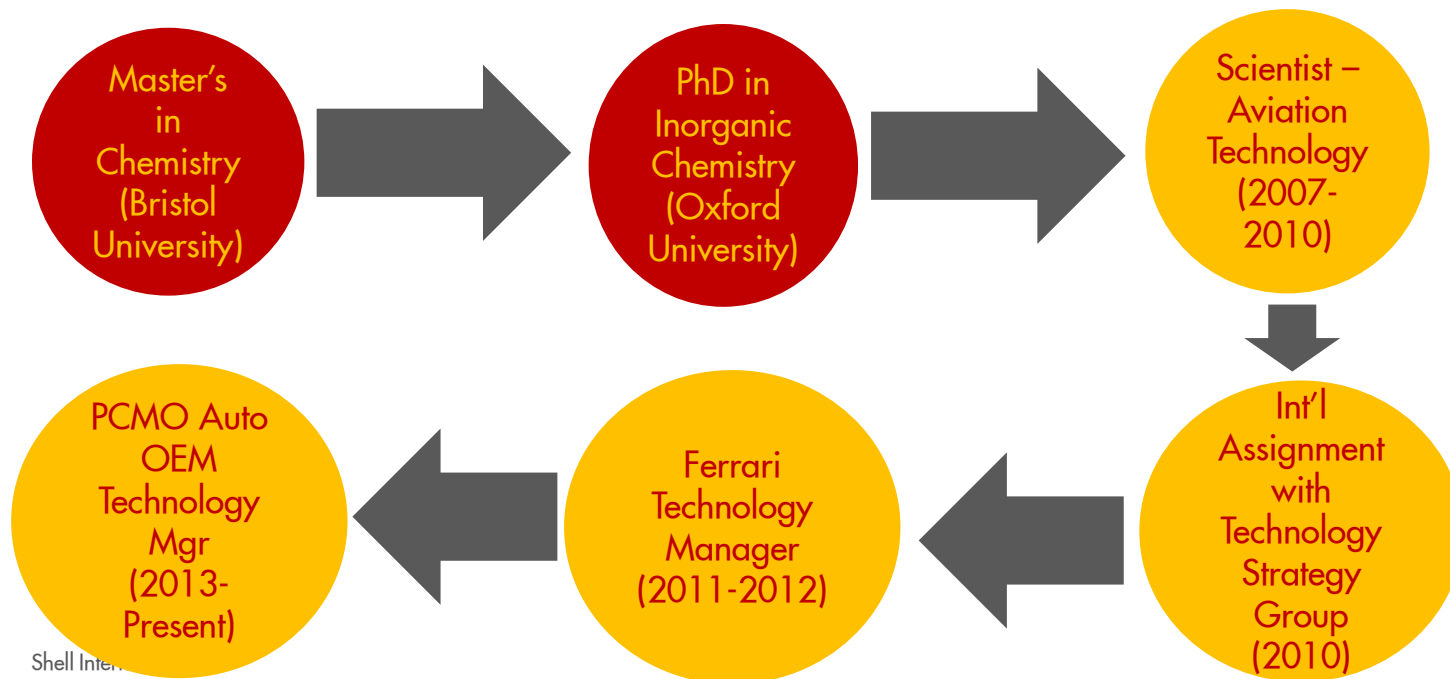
Master's in Chemistry (Bristol University)

PhD in Inorganic Chemistry (Oxford University)

Scientist – Aviation Technology (2007-2010)

Int'l Assignment with Technology Strategy Group (2010)

Ferrari Technology Manager (2011-2012)

PCMO Auto OEM Technology Mgr (2013-Present)

Shell Intern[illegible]